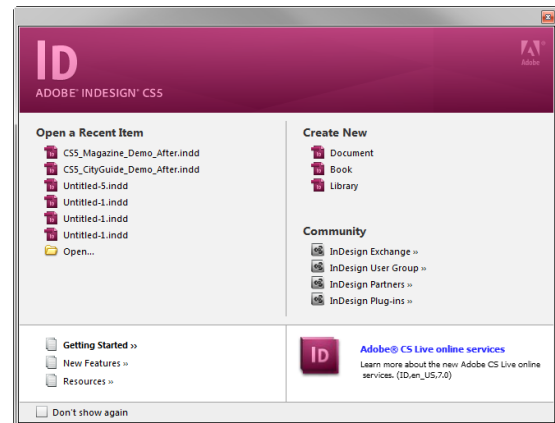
ID
ADOBE® INDESIGN® CS5

Adobe

Open a Recent Item
CS5_Magazine_Demo_After.indd
CS5_CityGuide_Demo_After.indd
Untitled-5.indd
Untitled-1.indd
Untitled-1.indd
Untitled-1.indd
Open...

Create New
Document
Book
Library

Community
InDesign Exchange »
InDesign User Group »
InDesign Partners »
InDesign Plug-ins »

Getting Started »
New Features »
Resources »

ID
Adobe® CS Live online services
Learn more about the new Adobe CS Live online services. (ID,en_US,7.0)

Don't show again